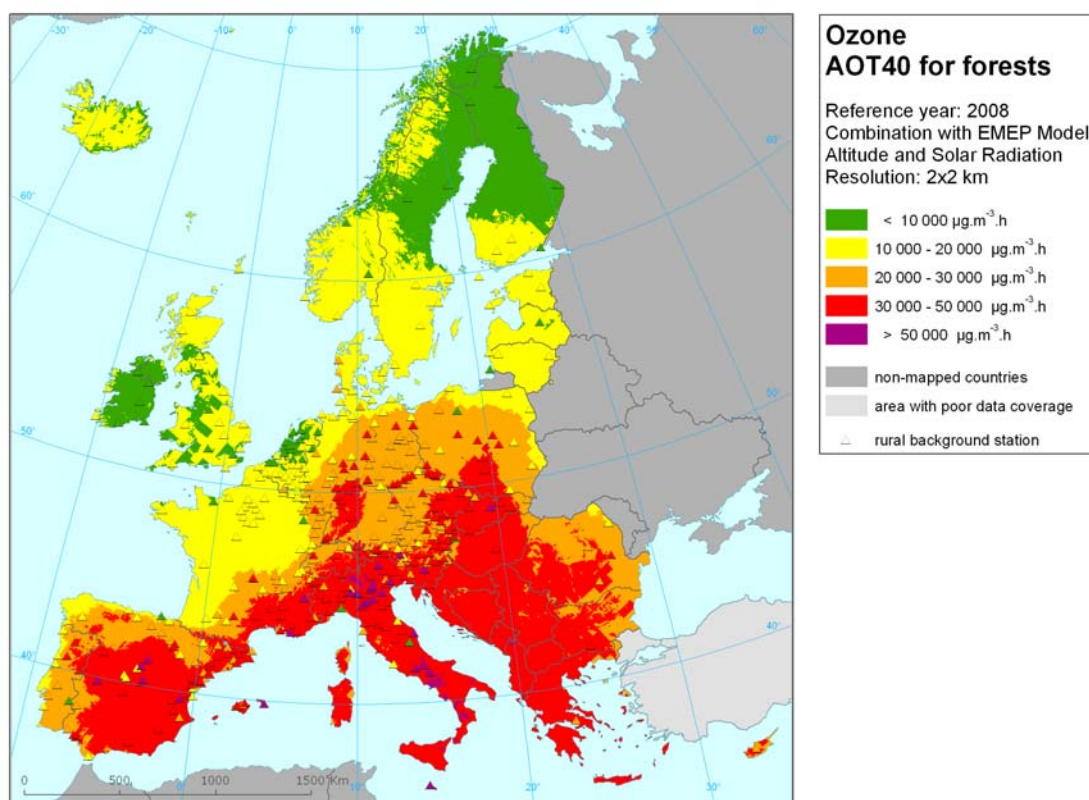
-30° -20° -10° 0° 10° 20° 30° 40° 50° 60°

60° 60° 50° 50° 40° 40°

0 500 1000 1500 Km

10° 20° 30°

Ozone
AOT40 for forests

Reference year: 2008
Combination with EMEP Model
Altitude and Solar Radiation
Resolution: 2x2 km

< 10 000 $\mu g.m^{-3}.h$
10 000 - 20 000 $\mu g.m^{-3}.h$
20 000 - 30 000 $\mu g.m^{-3}.h$
30 000 - 50 000 $\mu g.m^{-3}.h$
> 50 000 $\mu g.m^{-3}.h$
non-mapped countries
area with poor data coverage
rural background station